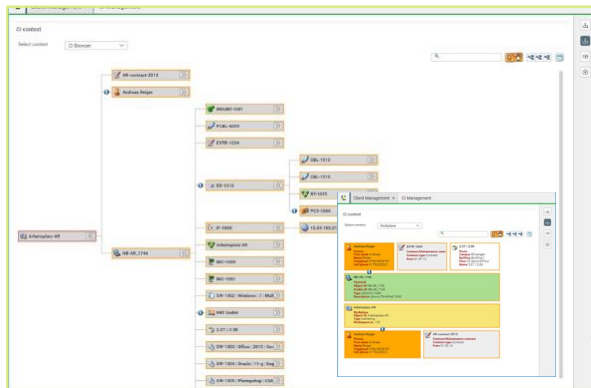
CI context

Select context: CI Browser

AR-contract-2013
Andreas Geiger
DRUCKT-1001
PCBL-0200
EXTR-1024
CBL-1012
CBL-1015
NY-1033
PCS-1003
ES-1010
IP-1000
Arbeitsplatz-AR
Arbeitsplatz AR
AR-AR_1744
BEC-1000
BEC-1001
SW-1002 / Windows / 7 / Mult
RMT Vodim
2-ST / 3-08
SW-1003 / Office / 2013 / Ger
SW-1004 / Oracle / 11-g / Eng
SW-1005 / Photoshop / CS6
10.84.180.21

Client Management × CI Management

CI context

Select context: Workplace

Andreas Geiger
EXTR-1024
2-ST / 3-08
AR-AR_1744
Arbeitsplatz AR
Andreas Geiger
AR-contract-2013
Contract Maintenance contract